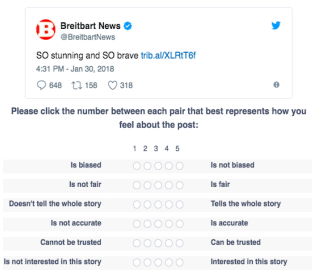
Breitbart News
@BreitbartNews

SO stunning and SO brave trib.al/XLRtT6f

4:31 PM - Jan 30, 2018

648 158 318

Please click the number between each pair that best represents how you feel about the post:

| | 1 2 3 4 5 | |
|---|---|---|
| Is biased | ○○○○○ | Is not biased |
| Is not fair | ○○○○○ | Is fair |
| Doesn't tell the whole story | ○○○○○ | Tells the whole story |
| Is not accurate | ○○○○○ | Is accurate |
| Cannot be trusted | ○○○○○ | Can be trusted |
| Is not interested in this story | ○○○○○ | Interested in this story |